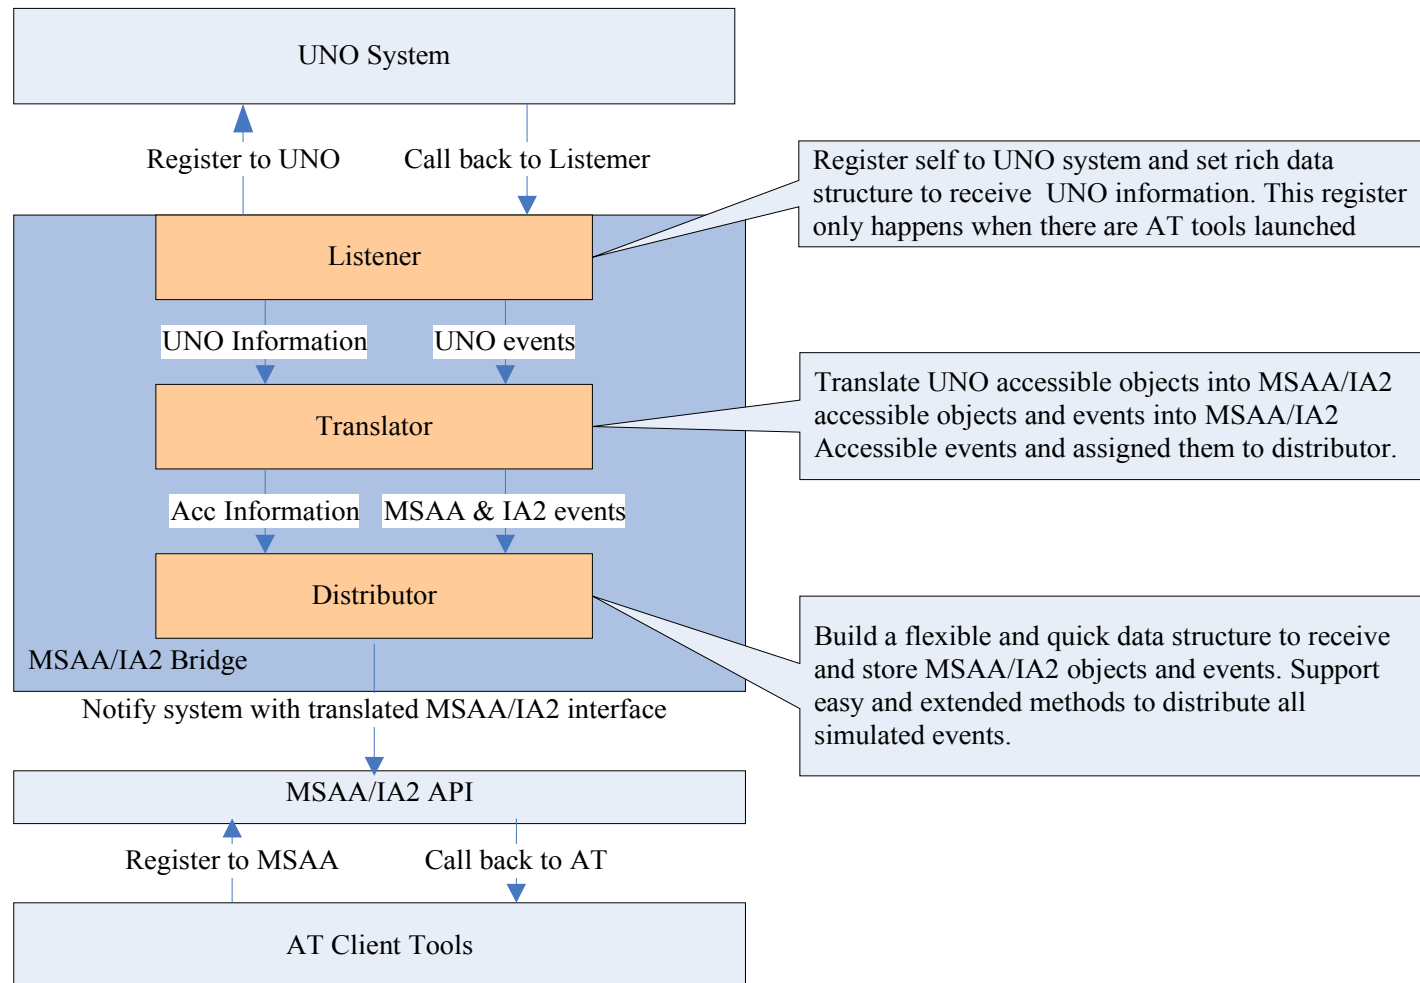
UNO System

Register to UNO

Call back to Listemer

Register self to UNO system and set rich data structure to receive UNO information. This register only happens when there are AT tools launched

Listener

UNO Information

UNO events

Translator

Translate UNO accessible objects into MSAA/IA2 accessible objects and events into MSAA/IA2 Accessible events and assigned them to distributor.

Acc Information

MSAA & IA2 events

Distributor

Build a flexible and quick data structure to receive and store MSAA/IA2 objects and events. Support easy and extended methods to distribute all simulated events.

MSAA/IA2 Bridge

Notify system with translated MSAA/IA2 interface

MSAA/IA2 API

Register to MSAA

Call back to AT

AT Client Tools